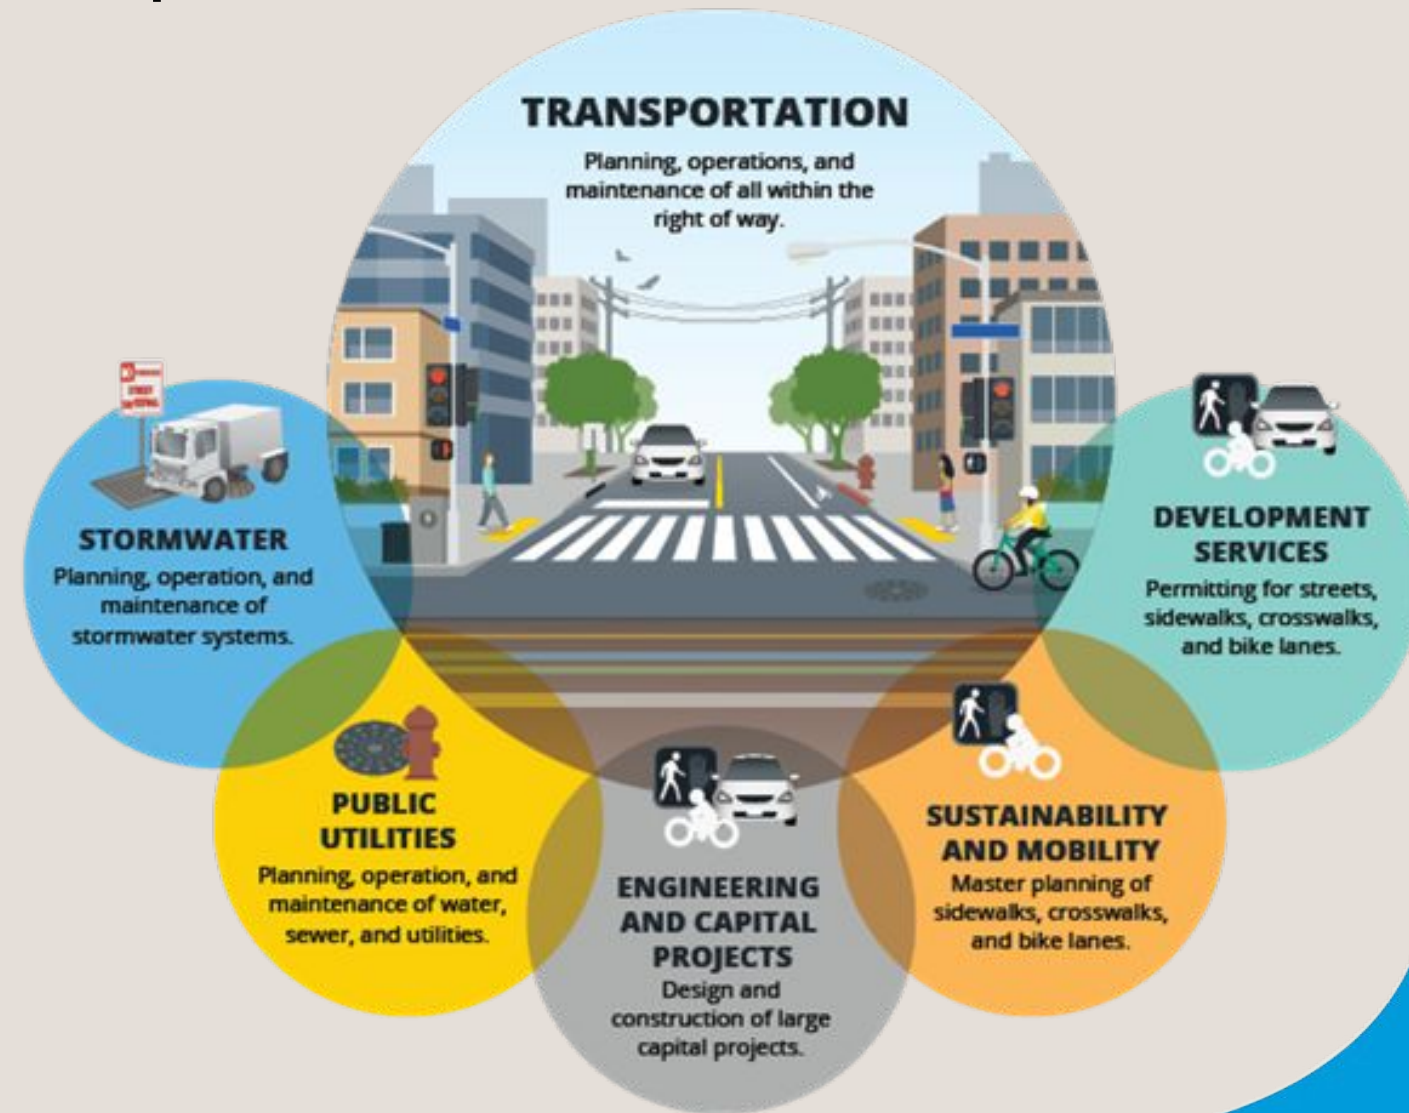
TRANSPORTATION
Planning, operations, and maintenance of all within the right of way.

STREET SWEEPING

STORMWATER
Planning, operation, and maintenance of stormwater systems.

DEVELOPMENT SERVICES
Permitting for streets, sidewalks, crosswalks, and bike lanes.

PUBLIC UTILITIES
Planning, operation, and maintenance of water, sewer, and utilities.

ENGINEERING AND CAPITAL PROJECTS
Design and construction of large capital projects.

SUSTAINABILITY AND MOBILITY
Master planning of sidewalks, crosswalks, and bike lanes.